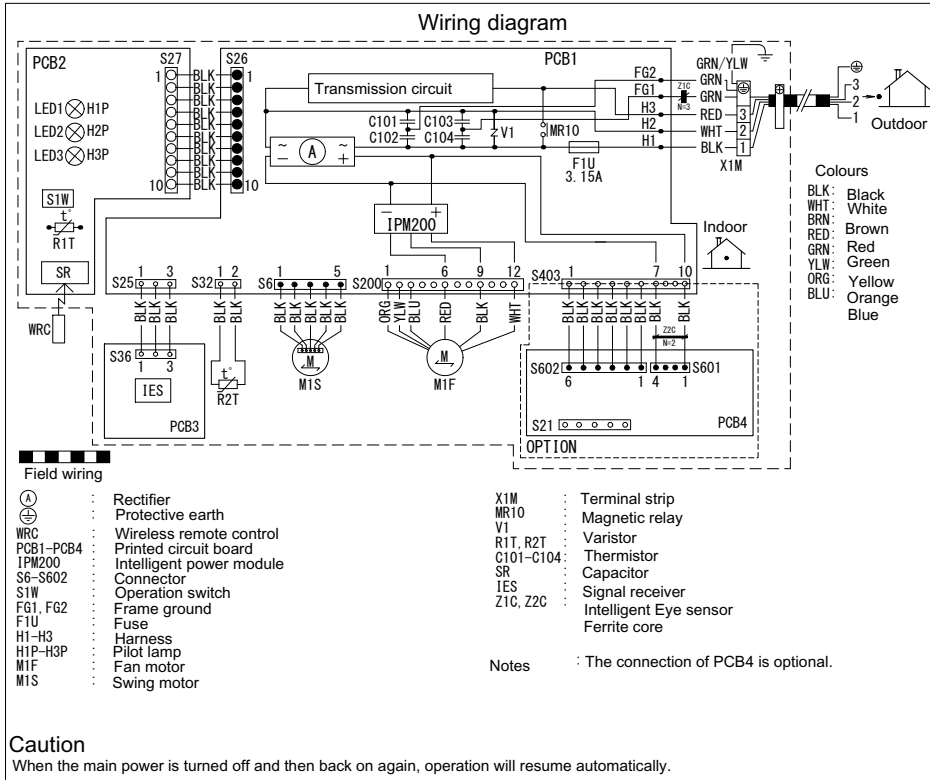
Wiring diagram

PCB2
S27
1
10
BLK
BLK
BLK
BLK
BLK
BLK
BLK
BLK
BLK
BLK
S26
1
10
LED1 H1P
LED2 H2P
LED3 H3P
S1W
t°
R1T
SR
WRC

PCB1
Transmission circuit
C101
C102
C103
C104
V1
MR10
A
F1U
3.15A
IPM200
FG2
FG1
H3
H2
H1
Z1C
N=3
GRN/YLW
GRN
GRN
RED
WHT
BLK
3
2
1
X1M
3
2
1
Outdoor

Colours
BLK: Black
WHT: White
BRN: Brown
RED: Red
GRN: Green
YLW: Yellow
ORG: Orange
BLU: Blue

Indoor

S25 1 3
BLK BLK BLK
S32 1 2
BLK BLK
S6 1 5
BLK BLK BLK BLK BLK
S200 1 6 9 12
ORG YLW BLU RED BLK WHT
S403 1 7 10
BLK BLK BLK BLK BLK BLK BLK
Z2C
N=2
S36 1 3
IES
PCB3
t°
R2T
M
M1S
M
M1F
S602 6 1
S601 4 1
S21
PCB4
OPTION

Field wiring

| | | |
|---|---|---|
| A | : | Rectifier |
| ⏚ | : | Protective earth |
| WRC | : | Wireless remote control |
| PCB1–PCB4 | : | Printed circuit board |
| IPM200 | : | Intelligent power module |
| S6–S602 | : | Connector |
| S1W | : | Operation switch |
| FG1, FG2 | : | Frame ground |
| F1U | : | Fuse |
| H1–H3 | : | Harness |
| H1P–H3P | : | Pilot lamp |
| M1F | : | Fan motor |
| M1S | : | Swing motor |

| | | |
|---|---|---|
| X1M | : | Terminal strip |
| MR10 | : | Magnetic relay |
| V1 | : | Varistor |
| R1T, R2T | : | Thermistor |
| C101–C104 | : | Capacitor |
| SR | : | Signal receiver |
| IES | : | Intelligent Eye sensor |
| Z1C, Z2C | : | Ferrite core |

Notes : The connection of PCB4 is optional.

Caution
When the main power is turned off and then back on again, operation will resume automatically.